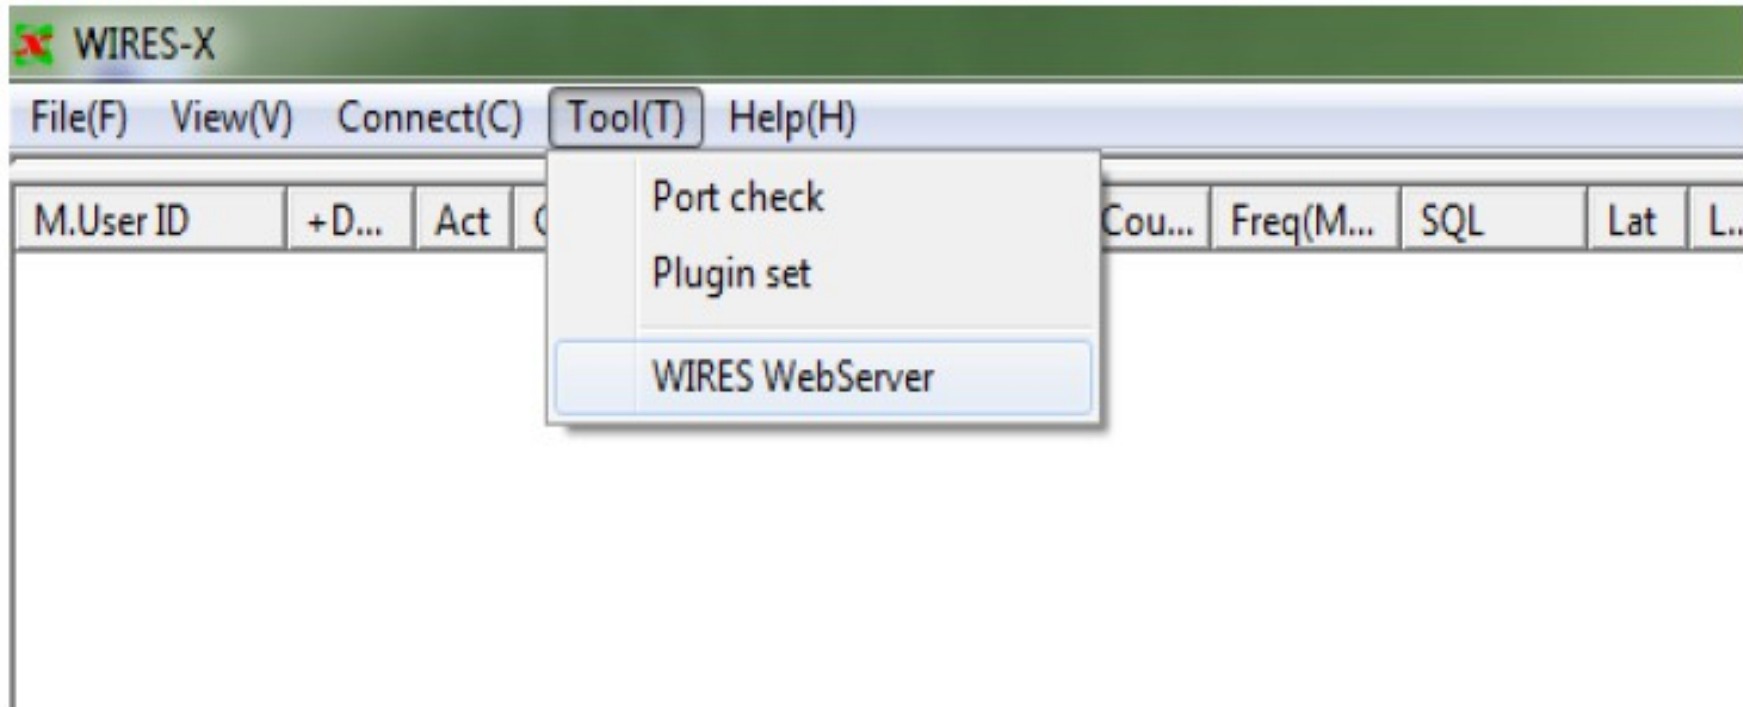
WIRES-X

File(F) View(V) Connect(C) Tool(T) Help(H)

| M.User ID | +D... | Act | C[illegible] | Cou... | Freq(M... | SQL | Lat | L.. |
|---|---|---|---|---|---|---|---|---|

Port check
Plugin set
WIRES WebServer